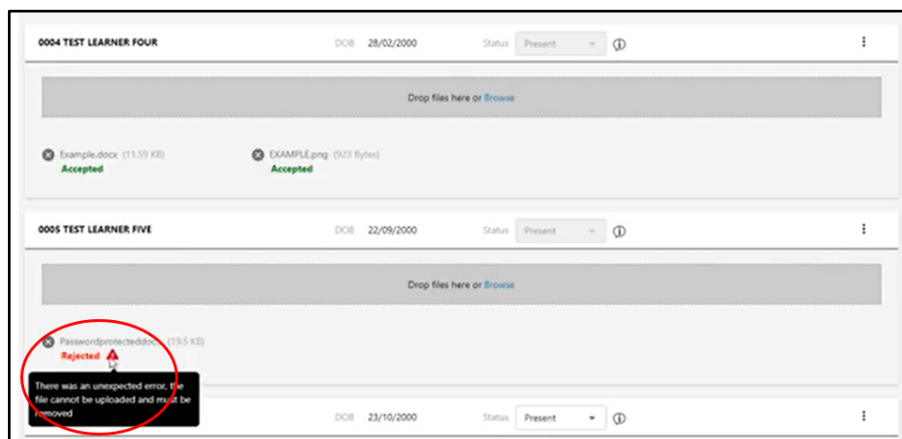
0004 TEST LEARNER FOUR DOB 28/02/2000 Status Present

Drop files here or Browse

Example.docx (11.59 KB)
Accepted

EXAMPLE.png (923 Bytes)
Accepted

0005 TEST LEARNER FIVE DOB 22/09/2000 Status Present

Drop files here or Browse

Passwordprotecteddocx (19.5 KB)
Rejected

There was an unexpected error, the file cannot be uploaded and must be removed

DOB 23/10/2000 Status Present